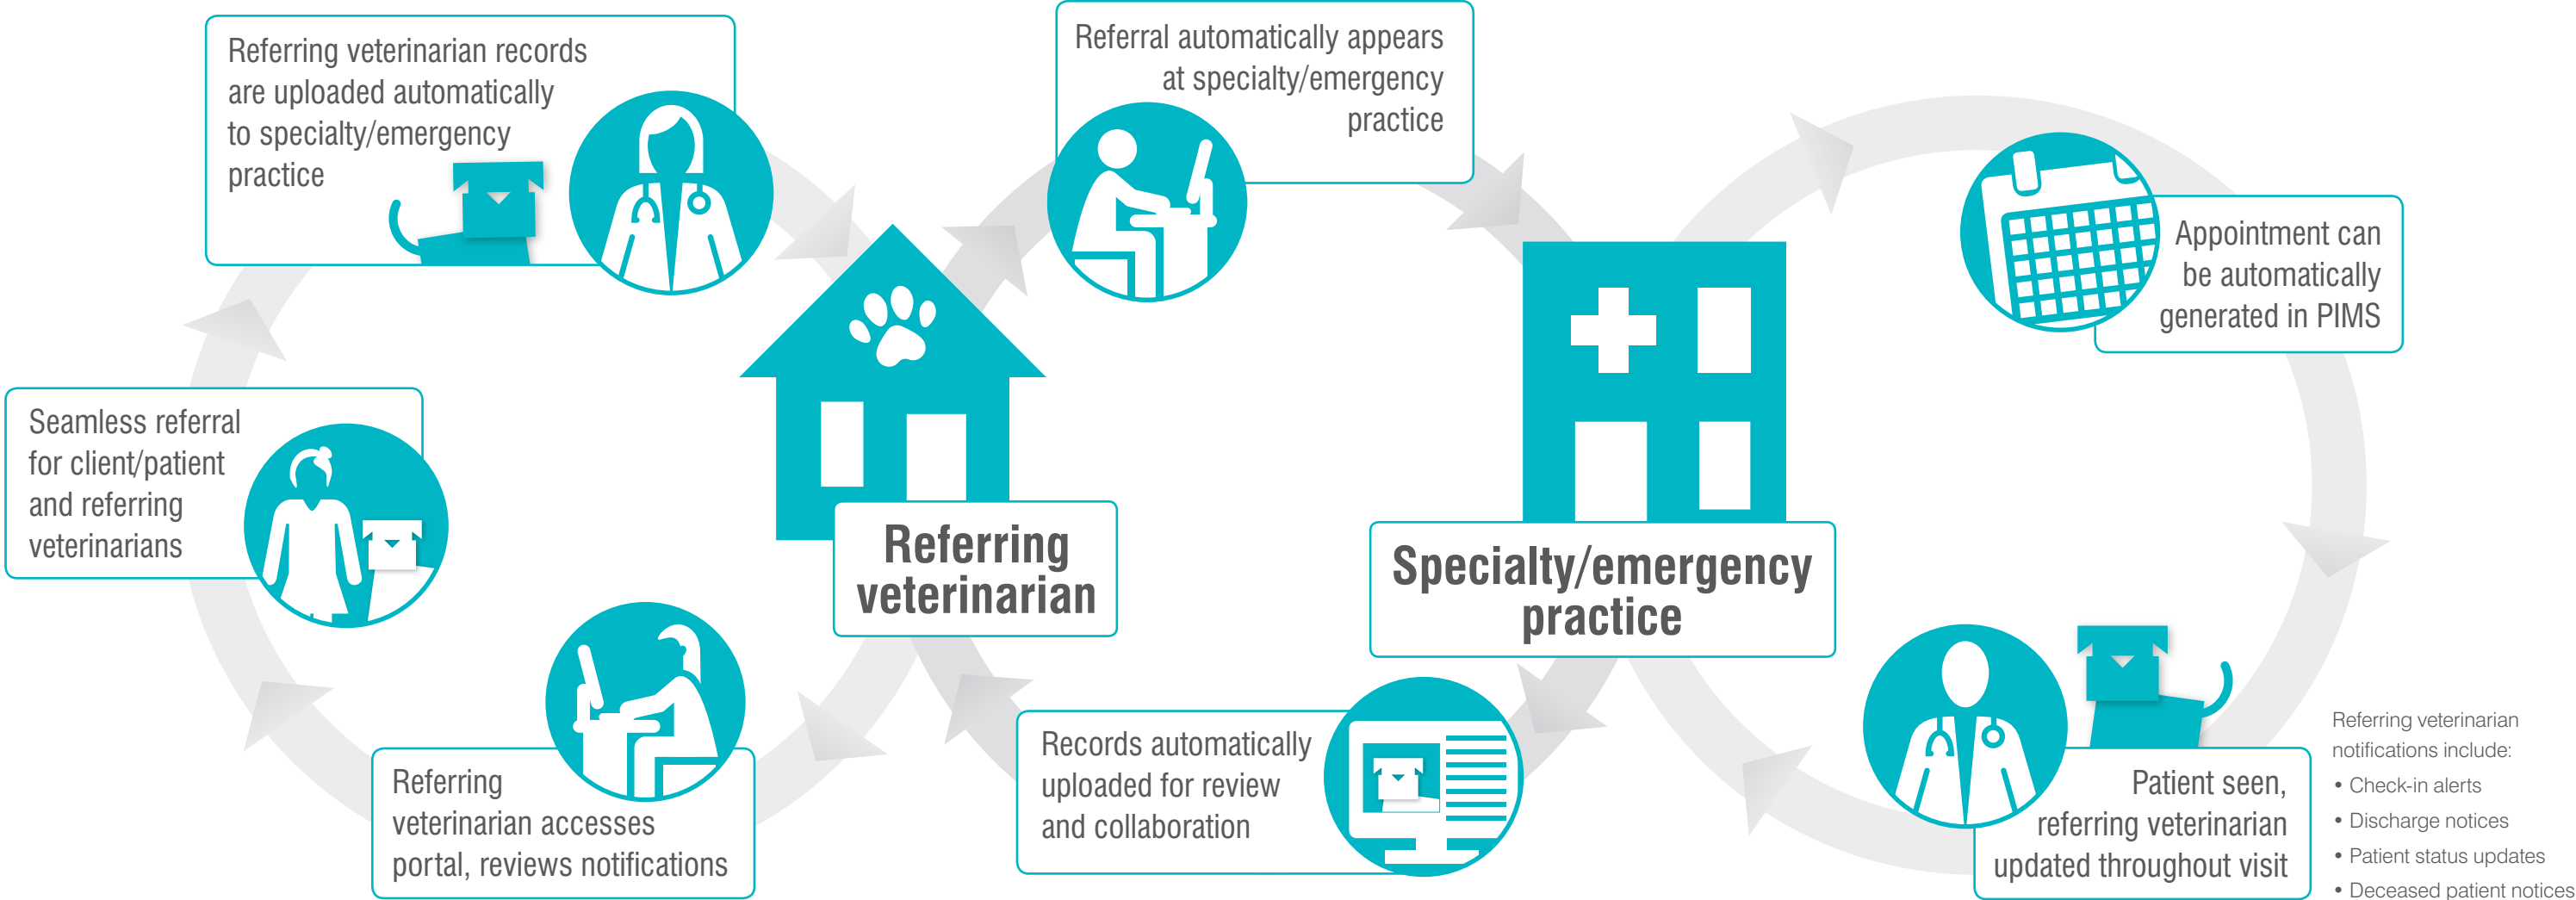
Referring veterinarian records are uploaded automatically to specialty/emergency practice

Referral automatically appears at specialty/emergency practice

Appointment can be automatically generated in PIMS

Seamless referral for client/patient and referring veterinarians

Referring veterinarian

Specialty/emergency practice

Referring veterinarian accesses portal, reviews notifications

Records automatically uploaded for review and collaboration

Patient seen, referring veterinarian updated throughout visit

Referring veterinarian notifications include:
• Check-in alerts
• Discharge notices
• Patient status updates
• Deceased patient notices